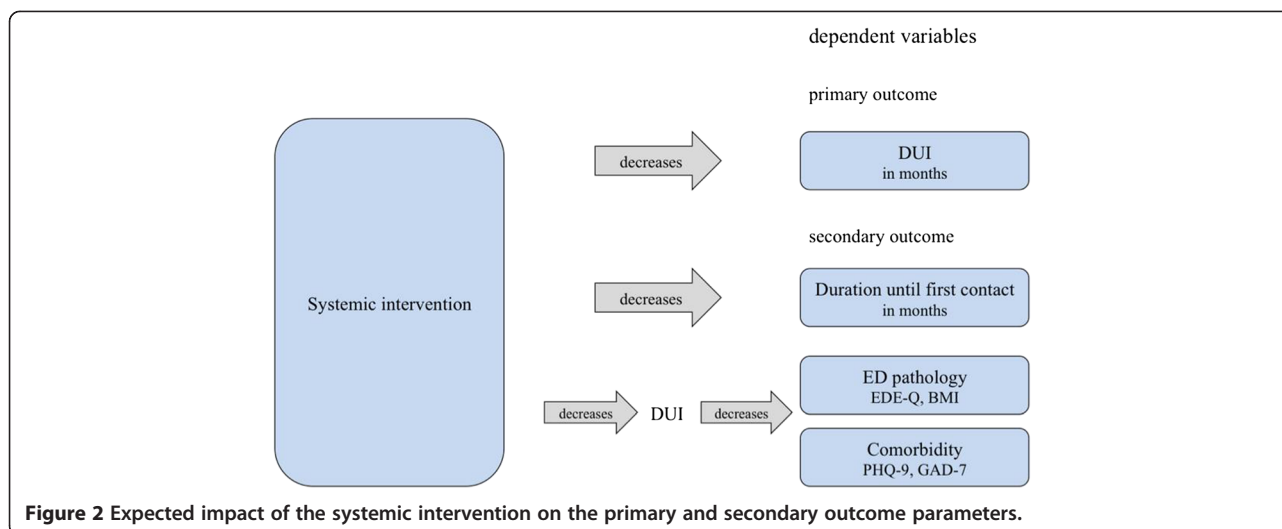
dependent variables

primary outcome

Systemic intervention

decreases

DUI
in months

secondary outcome

decreases

Duration until first contact
in months

decreases

DUI

decreases

ED pathology
EDE-Q, BMI

Comorbidity
PHQ-9, GAD-7

**Figure 2** Expected impact of the systemic intervention on the primary and secondary outcome parameters.